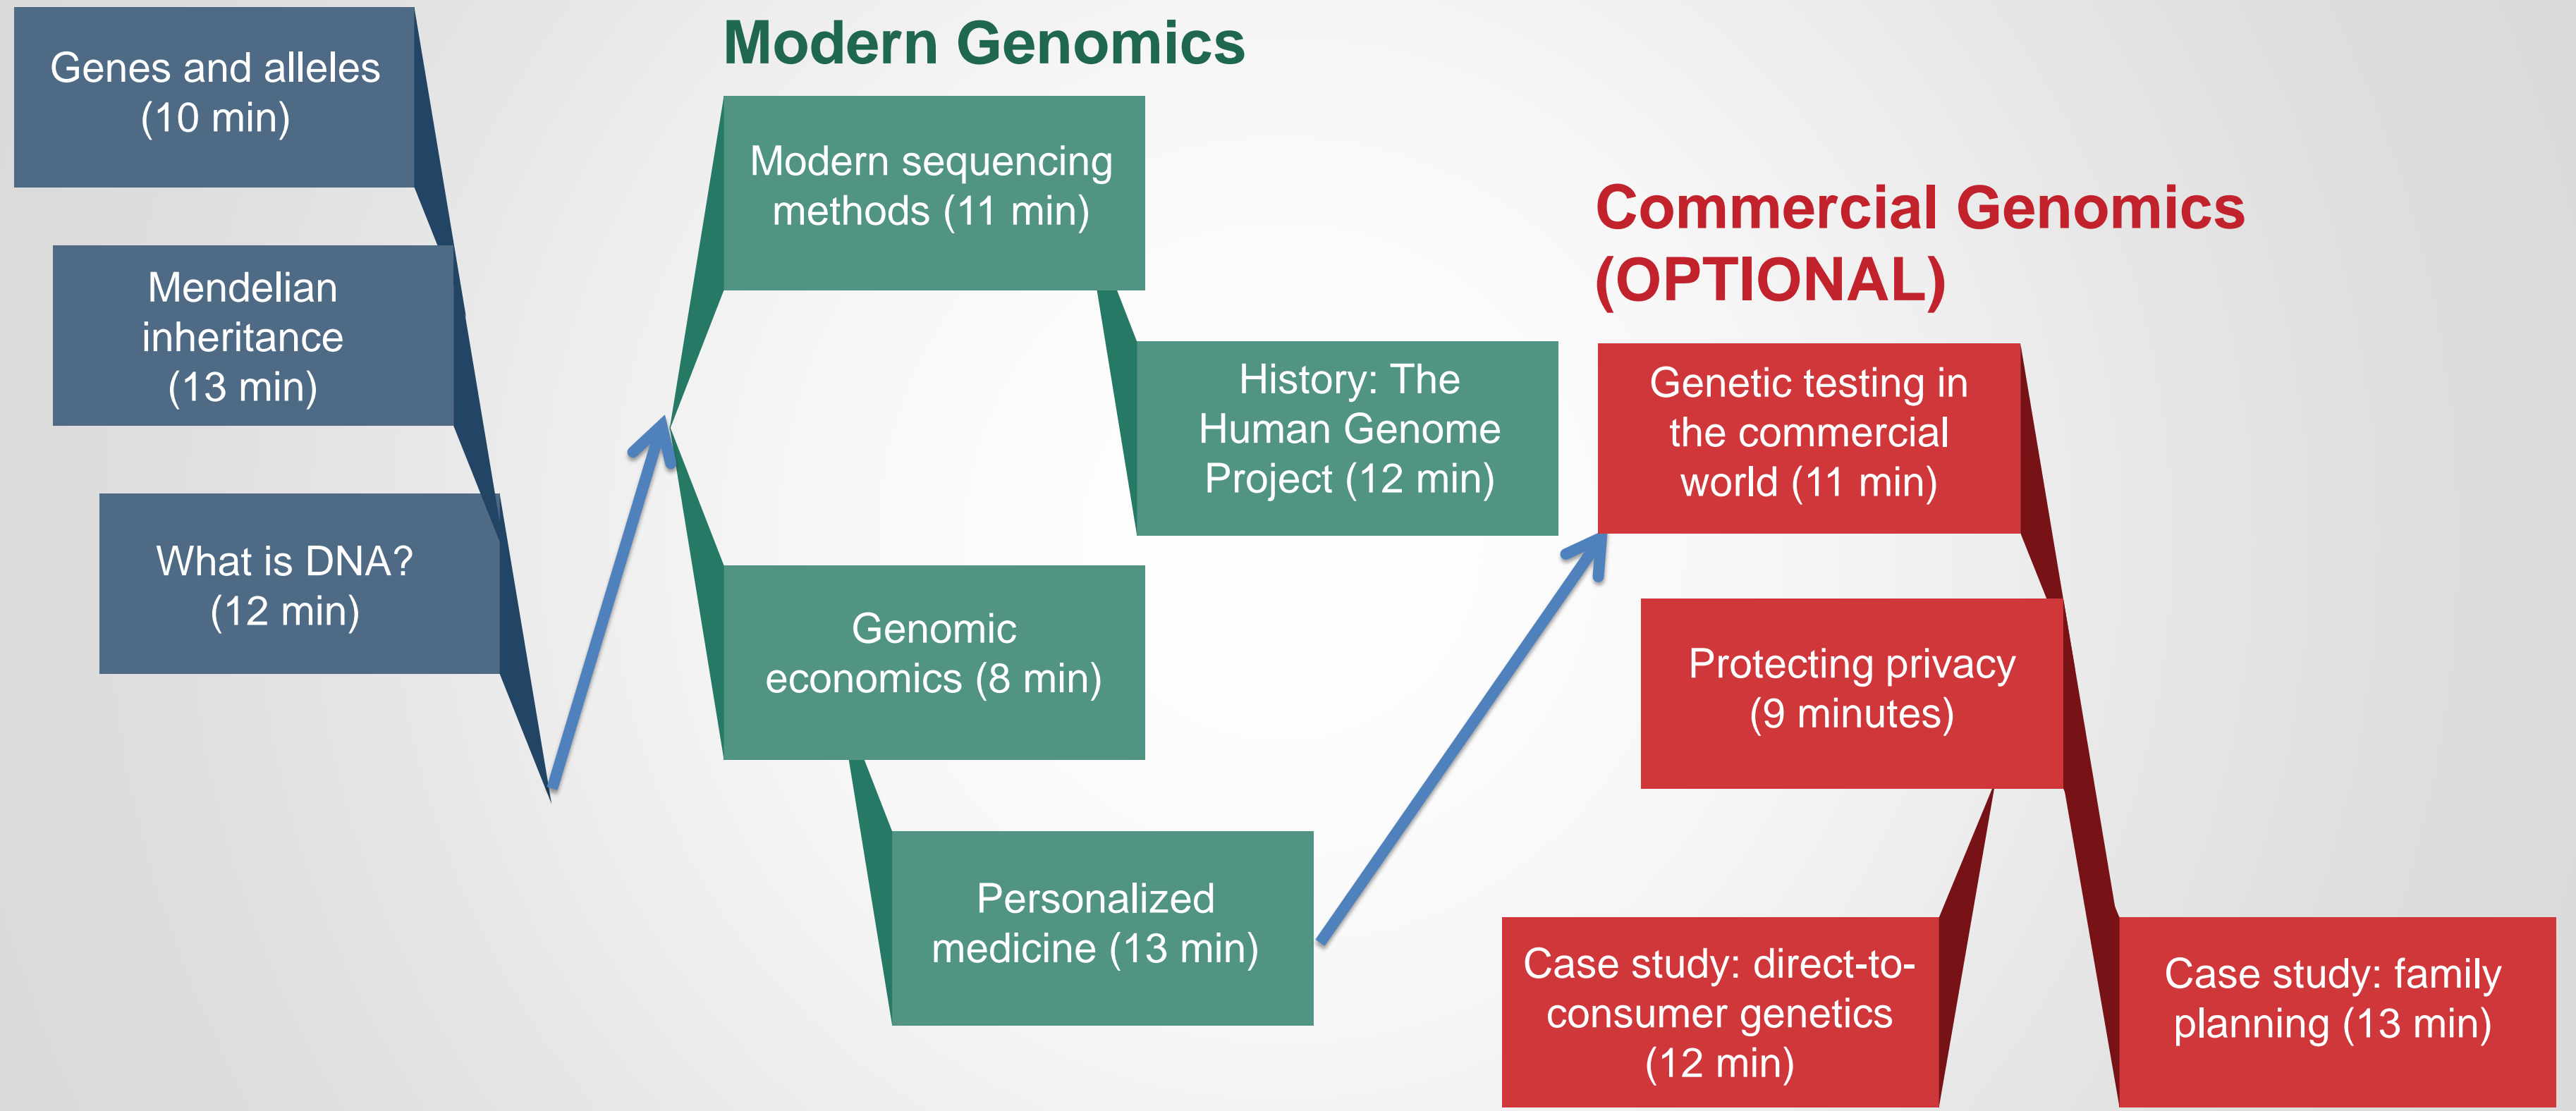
Genes and alleles (10 min)

Mendelian inheritance (13 min)

What is DNA? (12 min)

Modern Genomics

Modern sequencing methods (11 min)

History: The Human Genome Project (12 min)

Genomic economics (8 min)

Personalized medicine (13 min)

Commercial Genomics (OPTIONAL)

Genetic testing in the commercial world (11 min)

Protecting privacy (9 minutes)

Case study: direct-to-consumer genetics (12 min)

Case study: family planning (13 min)